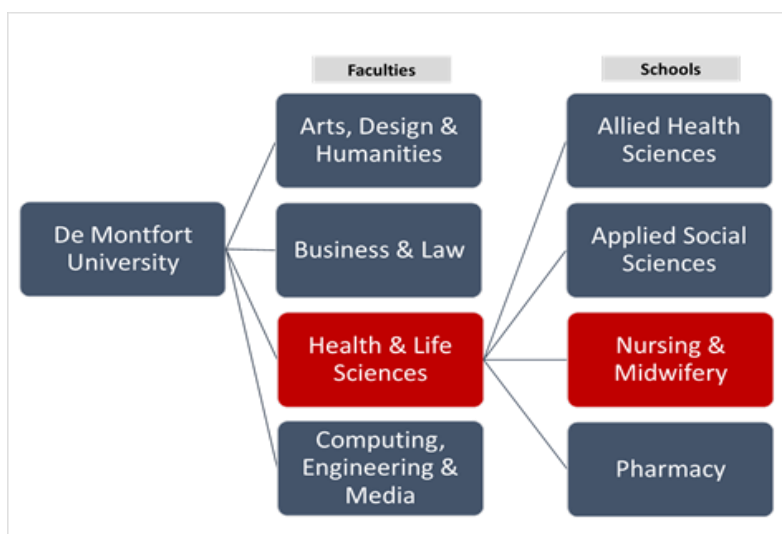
Faculties

Schools

De Montfort University

Arts, Design & Humanities

Business & Law

Health & Life Sciences

Computing, Engineering & Media

Allied Health Sciences

Applied Social Sciences

Nursing & Midwifery

Pharmacy